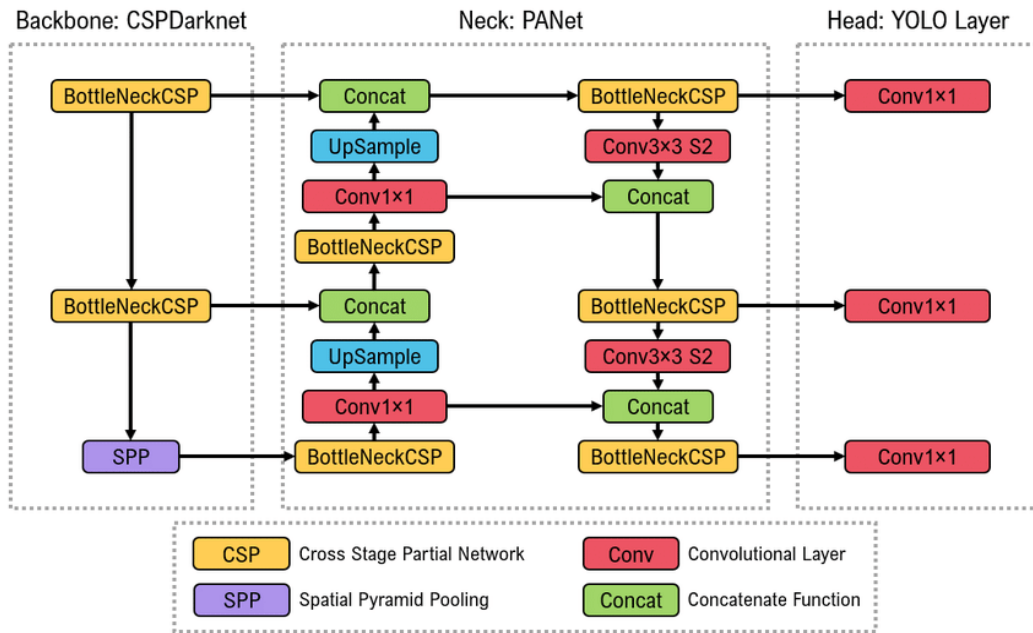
Backbone: CSPDarknet

BottleNeckCSP

BottleNeckCSP

SPP

Neck: PANet

Concat

UpSample

Conv1×1

BottleNeckCSP

Concat

UpSample

Conv1×1

BottleNeckCSP

BottleNeckCSP

Conv3×3 S2

Concat

BottleNeckCSP

Conv3×3 S2

Concat

BottleNeckCSP

Head: YOLO Layer

Conv1×1

Conv1×1

Conv1×1

CSP Cross Stage Partial Network

SPP Spatial Pyramid Pooling

Conv Convolutional Layer

Concat Concatenate Function